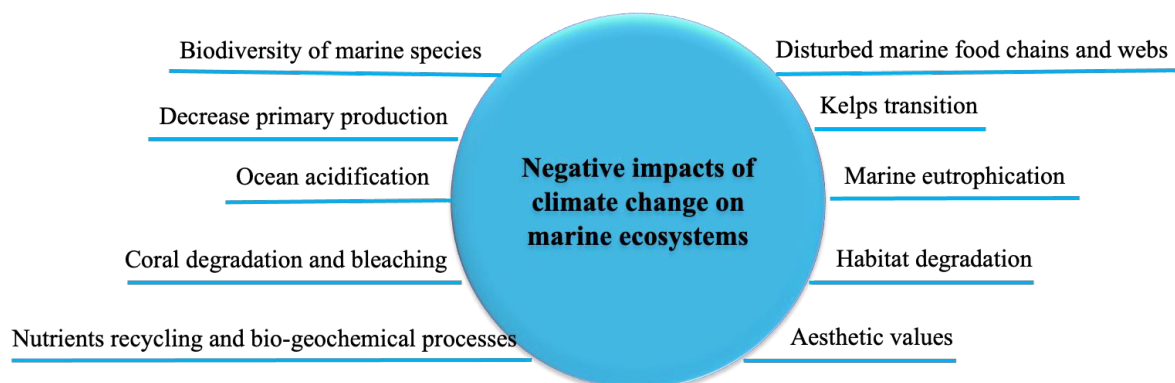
Negative impacts of climate change on marine ecosystems

Biodiversity of marine species

Decrease primary production

Ocean acidification

Coral degradation and bleaching

Nutrients recycling and bio-geochemical processes

Disturbed marine food chains and webs

Kelps transition

Marine eutrophication

Habitat degradation

Aesthetic values